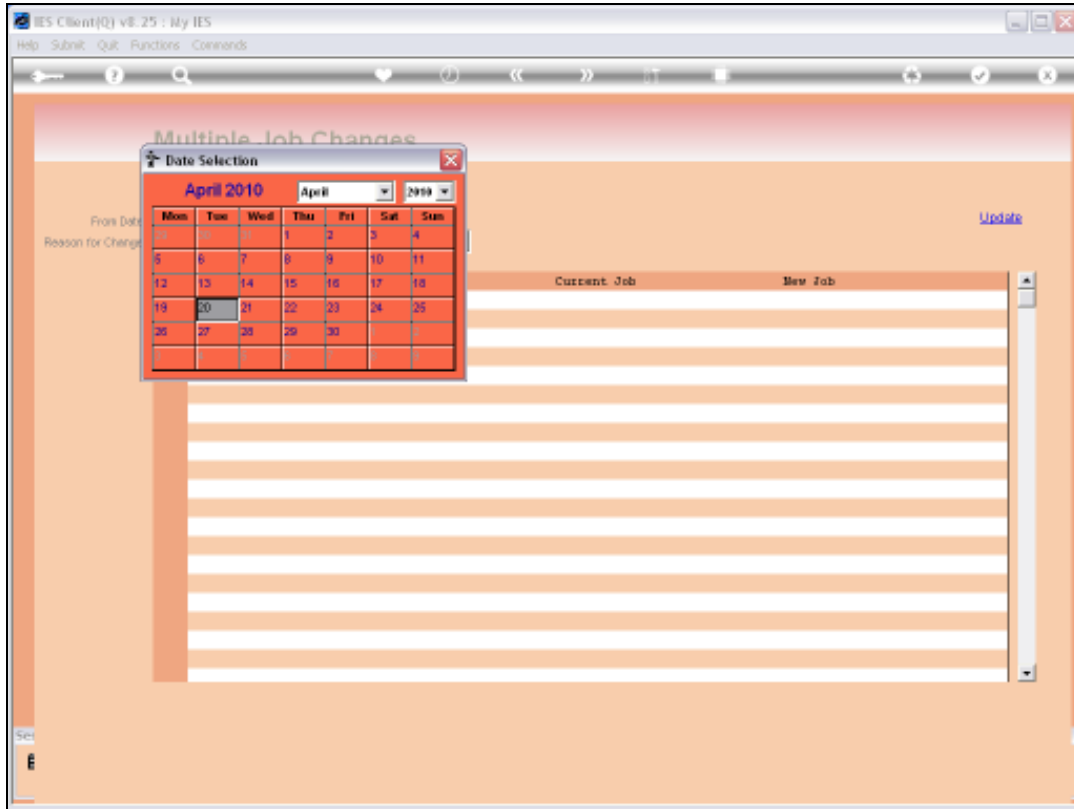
IES Client(Q) v8.25 : My IES

Help Submit Quit Functions Commands

Multiple Job Changes

Date Selection

April 2010

April

2010

| Mon | Tue | Wed | Thu | Fri | Sat | Sun |
|---|---|---|---|---|---|---|
| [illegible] | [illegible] | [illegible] | 1 | 2 | 3 | 4 |
| 5 | 6 | 7 | 8 | 9 | 10 | 11 |
| 12 | 13 | 14 | 15 | 16 | 17 | 18 |
| 19 | 20 | 21 | 22 | 23 | 24 | 25 |
| 26 | 27 | 28 | 29 | 30 | | |

From Date

Reason for Change

Update

Current Job

New Job